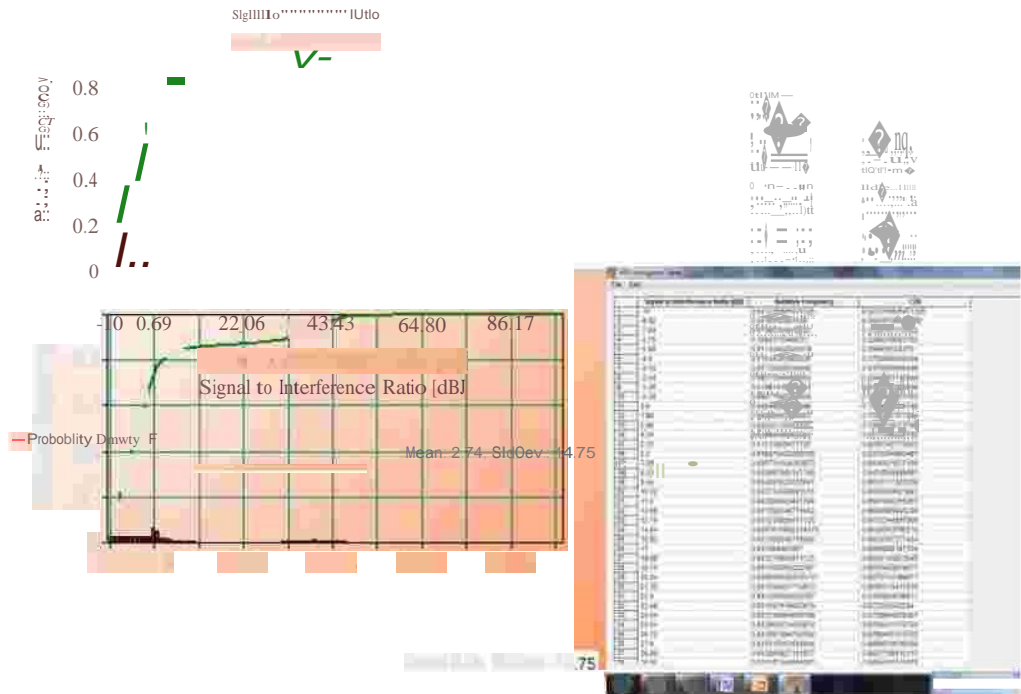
SlglllIIo"""""""""" lUtlo

0.8
0.6
0.4
0.2
0

-10 0.69 22.06 43.43 64.80 86.17

Signal to Interference Ratio [dBJ

—Proboblity Dnwty F

Mean: 2.74, StdDev: 14.75

File Edit

Signal to Interference Ratio [dB]
Relative Frequency
CDF

.75